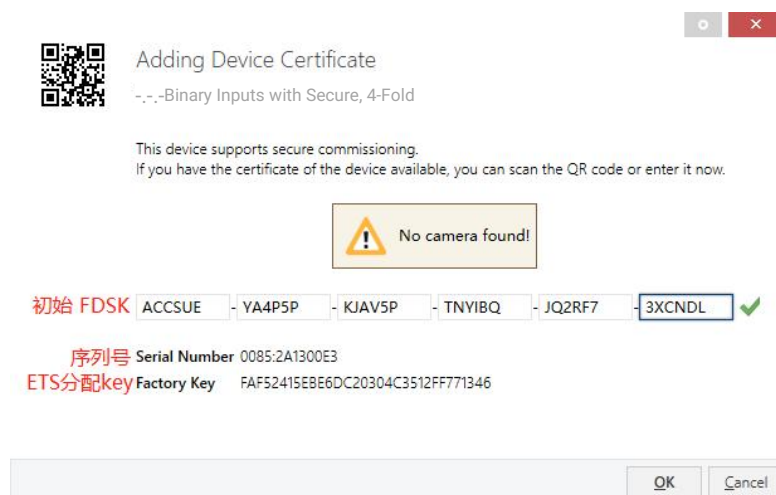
Adding Device Certificate

-.-.-Binary Inputs with Secure, 4-Fold

This device supports secure commissioning.
If you have the certificate of the device available, you can scan the QR code or enter it now.

No camera found!

初始 FDSK ACCSUE - YA4P5P - KJAV5P - TNYIBQ - JQ2RF7 - 3XCNDL

序列号 Serial Number 0085:2A1300E3
ETS分配key Factory Key FAF52415EBE6DC20304C3512FF771346

OK Cancel